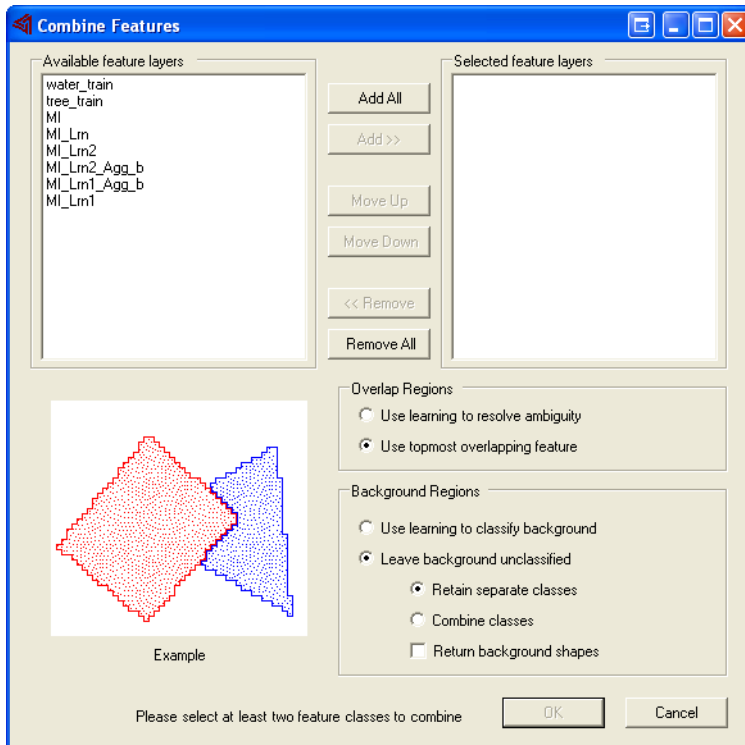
Combine Features

Available feature layers
water_train
tree_train
MI
MI_Lrn
MI_Lrn2
MI_Lrn2_Agg_b
MI_Lrn1_Agg_b
MI_Lrn1

Add All
Add >>
Move Up
Move Down
<< Remove
Remove All

Selected feature layers

Example

Overlap Regions
Use learning to resolve ambiguity
Use topmost overlapping feature

Background Regions
Use learning to classify background
Leave background unclassified
Retain separate classes
Combine classes
Return background shapes

Please select at least two feature classes to combine
OK
Cancel